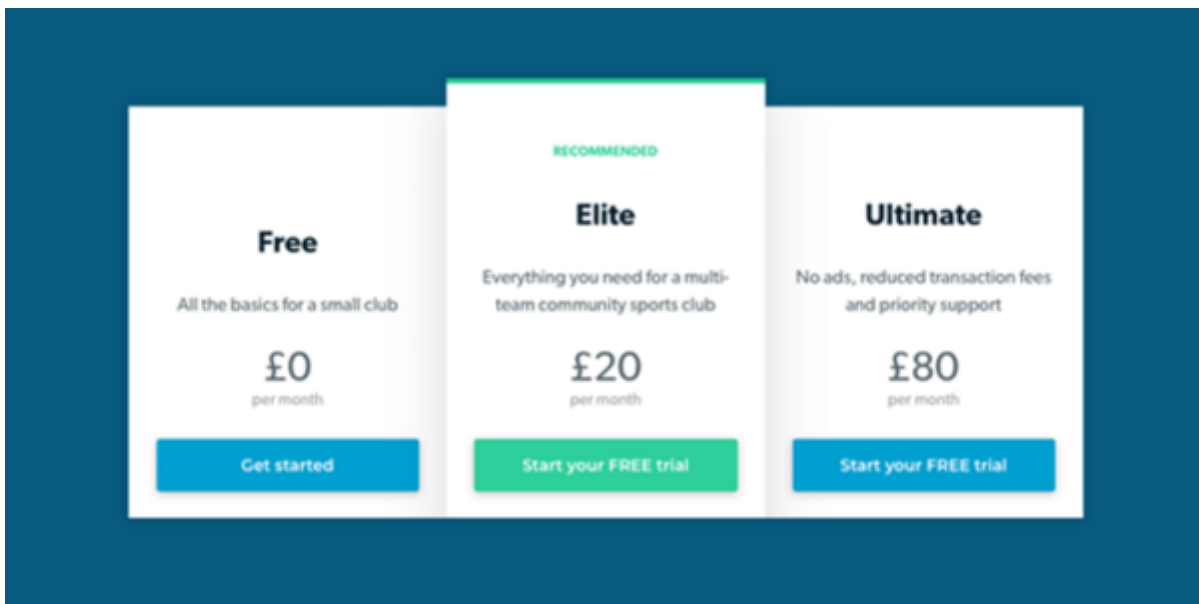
Free

All the basics for a small club

£0
per month

Get started

RECOMMENDED

Elite

Everything you need for a multi-team community sports club

£20
per month

Start your FREE trial

Ultimate

No ads, reduced transaction fees and priority support

£80
per month

Start your FREE trial